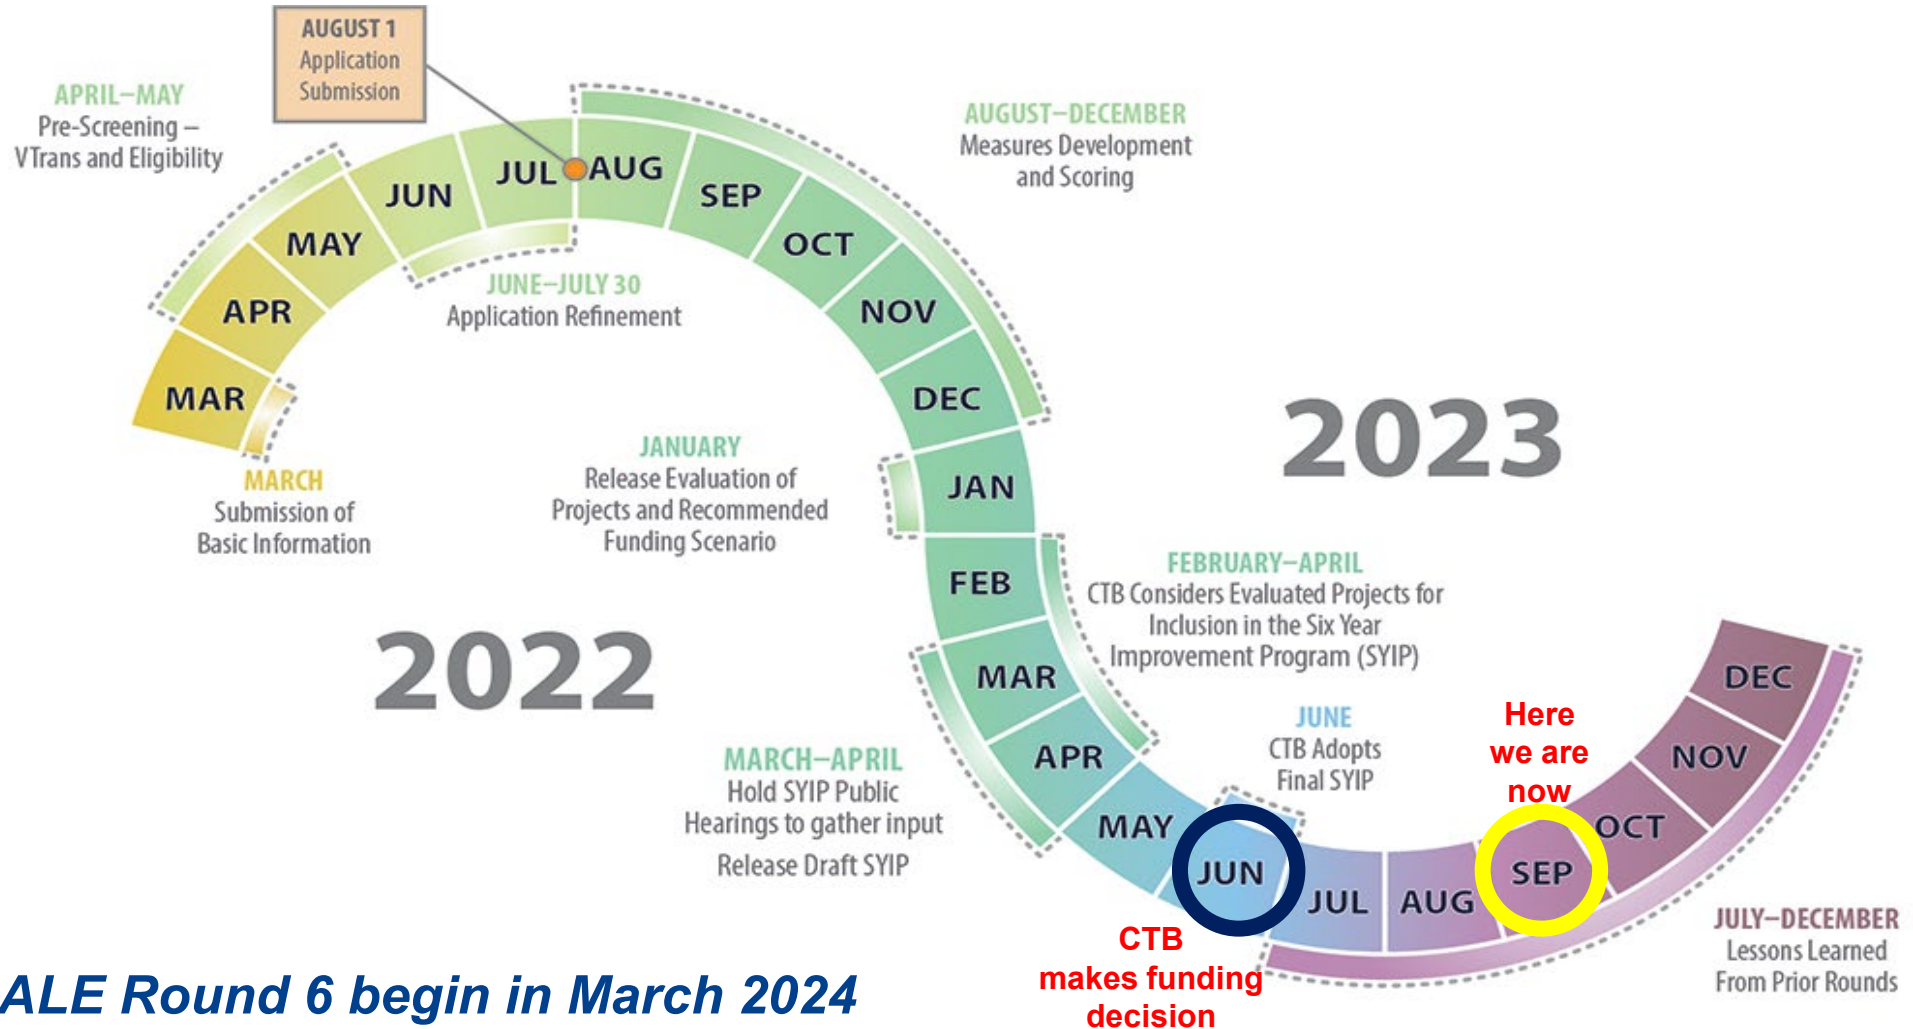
AUGUST 1
Application Submission

APRIL–MAY
Pre-Screening – VTrans and Eligibility

MAR APR MAY JUN JUL AUG SEP OCT NOV DEC

AUGUST–DECEMBER
Measures Development and Scoring

JUNE–JULY 30
Application Refinement

MARCH
Submission of Basic Information

JANUARY
Release Evaluation of Projects and Recommended Funding Scenario

2023

JAN FEB MAR APR MAY JUN JUL AUG SEP OCT NOV DEC

FEBRUARY–APRIL
CTB Considers Evaluated Projects for Inclusion in the Six Year Improvement Program (SYIP)

2022

JUNE
CTB Adopts Final SYIP

Here we are now

MARCH–APRIL
Hold SYIP Public Hearings to gather input
Release Draft SYIP

CTB makes funding decision

JULY–DECEMBER
Lessons Learned From Prior Rounds

ALE Round 6 begin in March 2024